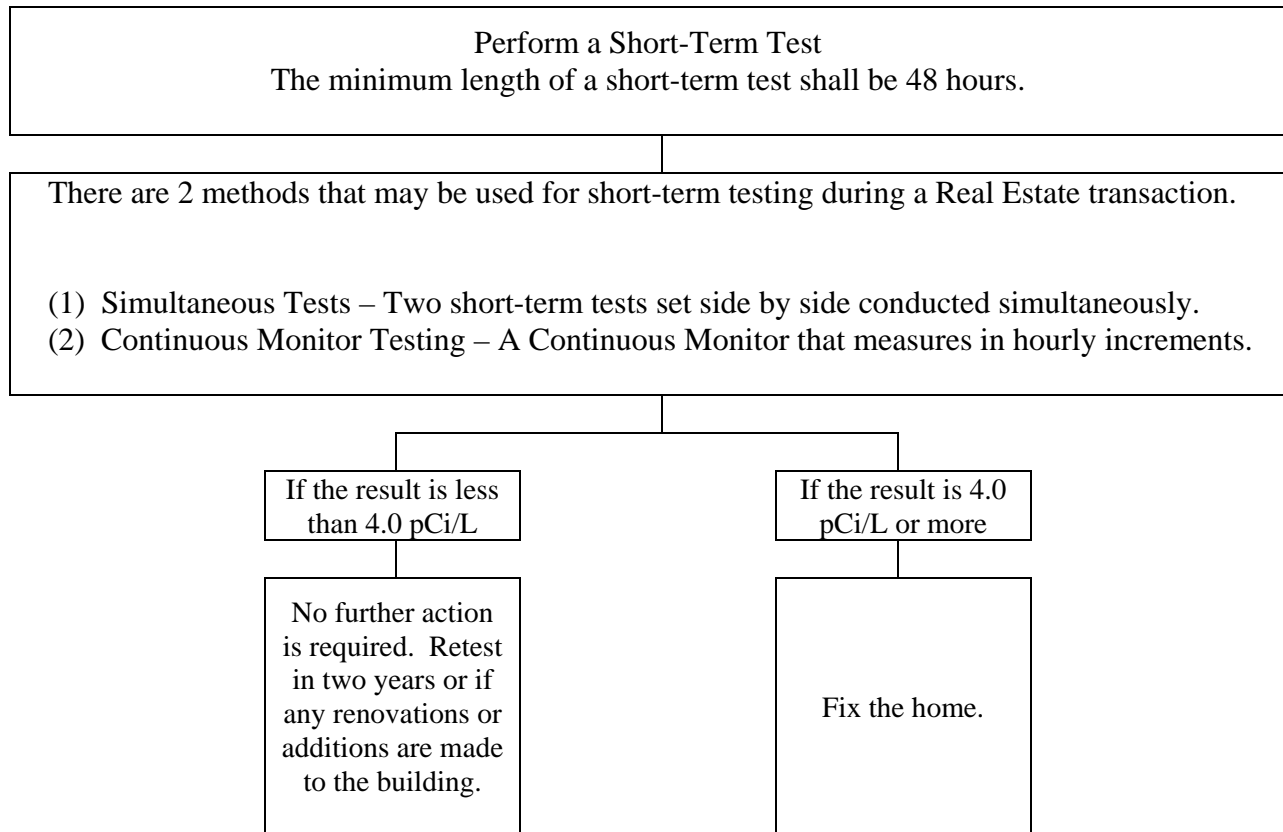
Perform a Short-Term Test
The minimum length of a short-term test shall be 48 hours.

There are 2 methods that may be used for short-term testing during a Real Estate transaction.

(1) Simultaneous Tests – Two short-term tests set side by side conducted simultaneously.
(2) Continuous Monitor Testing – A Continuous Monitor that measures in hourly increments.

If the result is less than 4.0 pCi/L

No further action is required. Retest in two years or if any renovations or additions are made to the building.

If the result is 4.0 pCi/L or more

Fix the home.